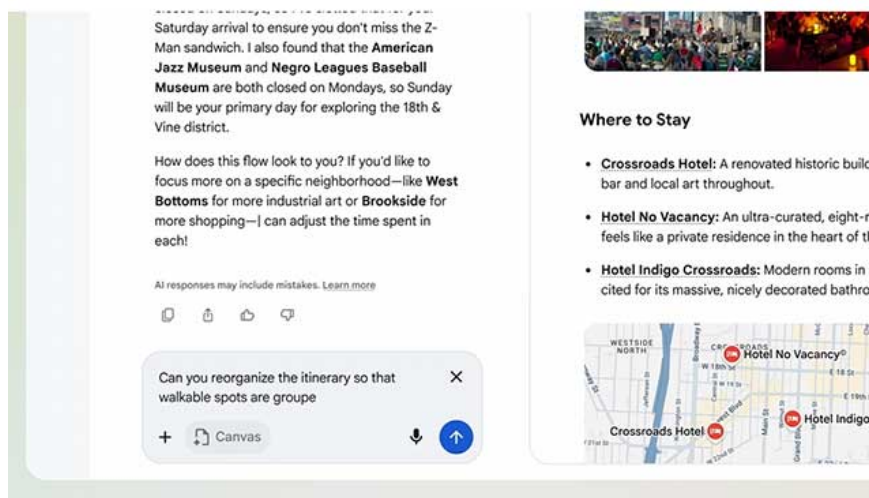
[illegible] Saturday arrival to ensure you don't miss the Z-Man sandwich. I also found that the **American Jazz Museum** and **Negro Leagues Baseball Museum** are both closed on Mondays, so Sunday will be your primary day for exploring the 18th & Vine district.

How does this flow look to you? If you'd like to focus more on a specific neighborhood—like **West Bottoms** for more industrial art or **Brookside** for more shopping—I can adjust the time spent in each!

AI responses may include mistakes. Learn more

Can you reorganize the itinerary so that walkable spots are groupe

Canvas

Where to Stay

• Crossroads Hotel: A renovated historic build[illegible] bar and local art throughout.

• Hotel No Vacancy: An ultra-curated, eight-r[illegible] feels like a private residence in the heart of t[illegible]

• Hotel Indigo Crossroads: Modern rooms in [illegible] cited for its massive, nicely decorated bathro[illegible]

WESTSIDE NORTH
CROSSROADS
Hotel No Vacancy
W 18th St
E 18 St
E 19th
Hotel Indigo
Crossroads Hotel
21st St
Broadway
Main St
Grand Blvd